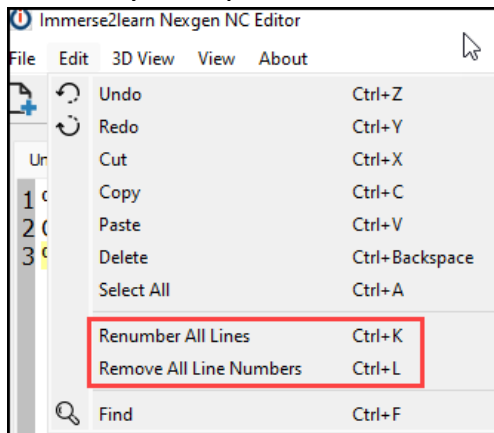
Immerse2learn Nexgen NC Editor

File Edit 3D View View About

Un

1
2
3

| | |
|---|---|
| Undo | Ctrl+Z |
| Redo | Ctrl+Y |
| Cut | Ctrl+X |
| Copy | Ctrl+C |
| Paste | Ctrl+V |
| Delete | Ctrl+Backspace |
| Select All | Ctrl+A |
| Renumber All Lines | Ctrl+K |
| Remove All Line Numbers | Ctrl+L |
| Find | Ctrl+F |